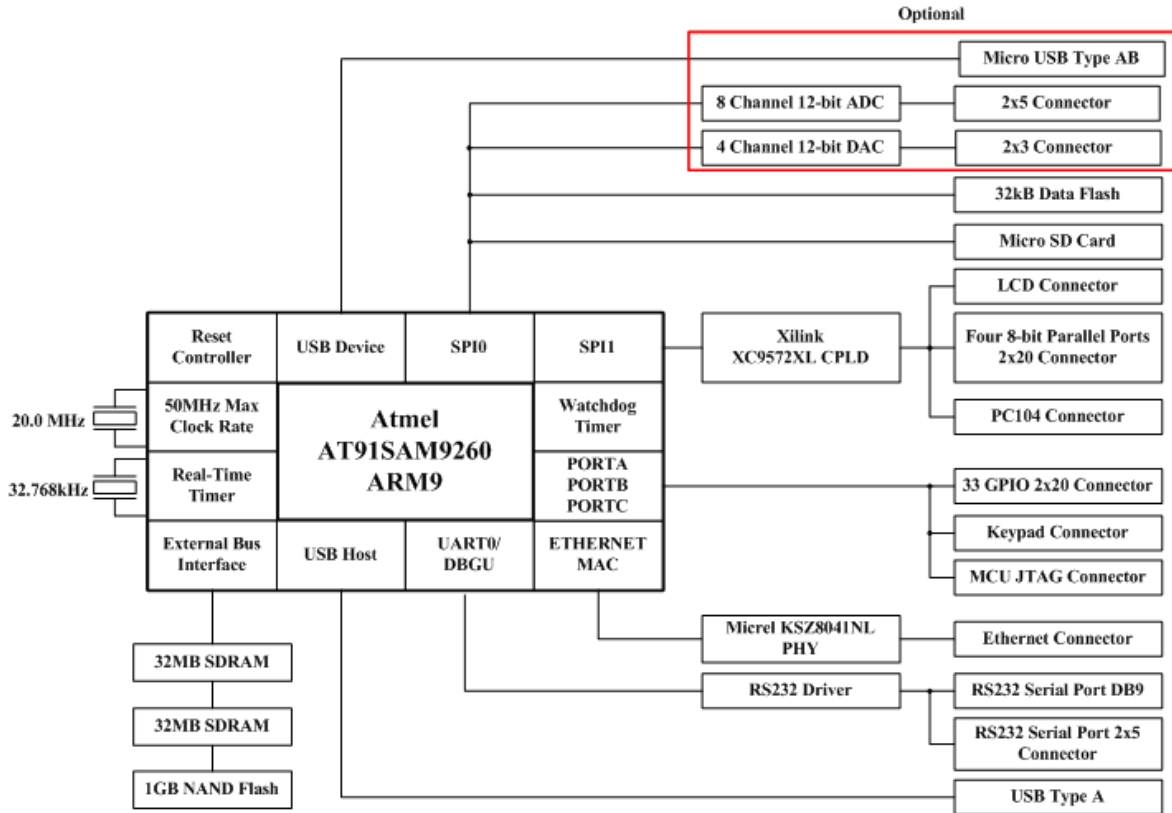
Optional

Micro USB Type AB

8 Channel 12-bit ADC

2x5 Connector

4 Channel 12-bit DAC

2x3 Connector

32kB Data Flash

Micro SD Card

LCD Connector

Four 8-bit Parallel Ports 2x20 Connector

PC104 Connector

Reset Controller

USB Device

SPI0

SPI1

Xilink XC9572XL CPLD

20.0 MHz

50MHz Max Clock Rate

Atmel AT91SAM9260 ARM9

Watchdog Timer

32.768kHz

Real-Time Timer

PORTA PORTB PORTC

33 GPIO 2x20 Connector

Keypad Connector

MCU JTAG Connector

External Bus Interface

USB Host

UART0/ DBGU

ETHERNET MAC

Micrel KSZ8041NL PHY

Ethernet Connector

32MB SDRAM

RS232 Driver

RS232 Serial Port DB9

32MB SDRAM

RS232 Serial Port 2x5 Connector

1GB NAND Flash

USB Type A